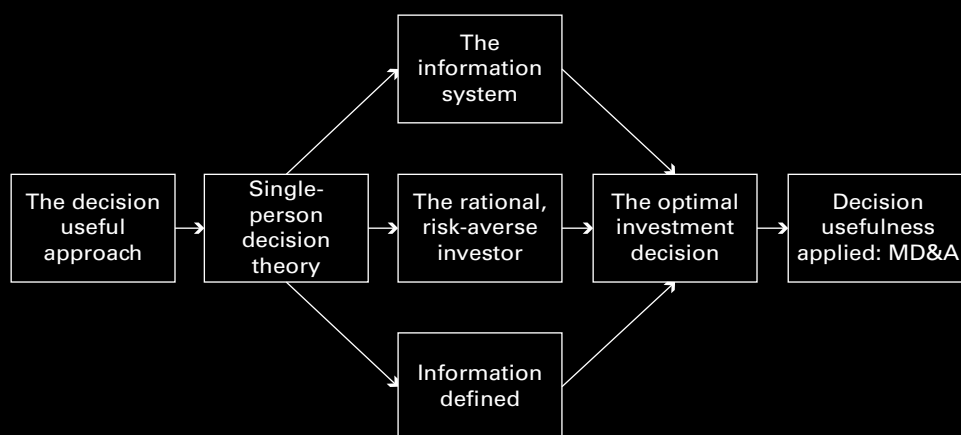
The decision useful approach

Single-person decision theory

The information system

The rational, risk-averse investor

Information defined

The optimal investment decision

Decision usefulness applied: MD&A